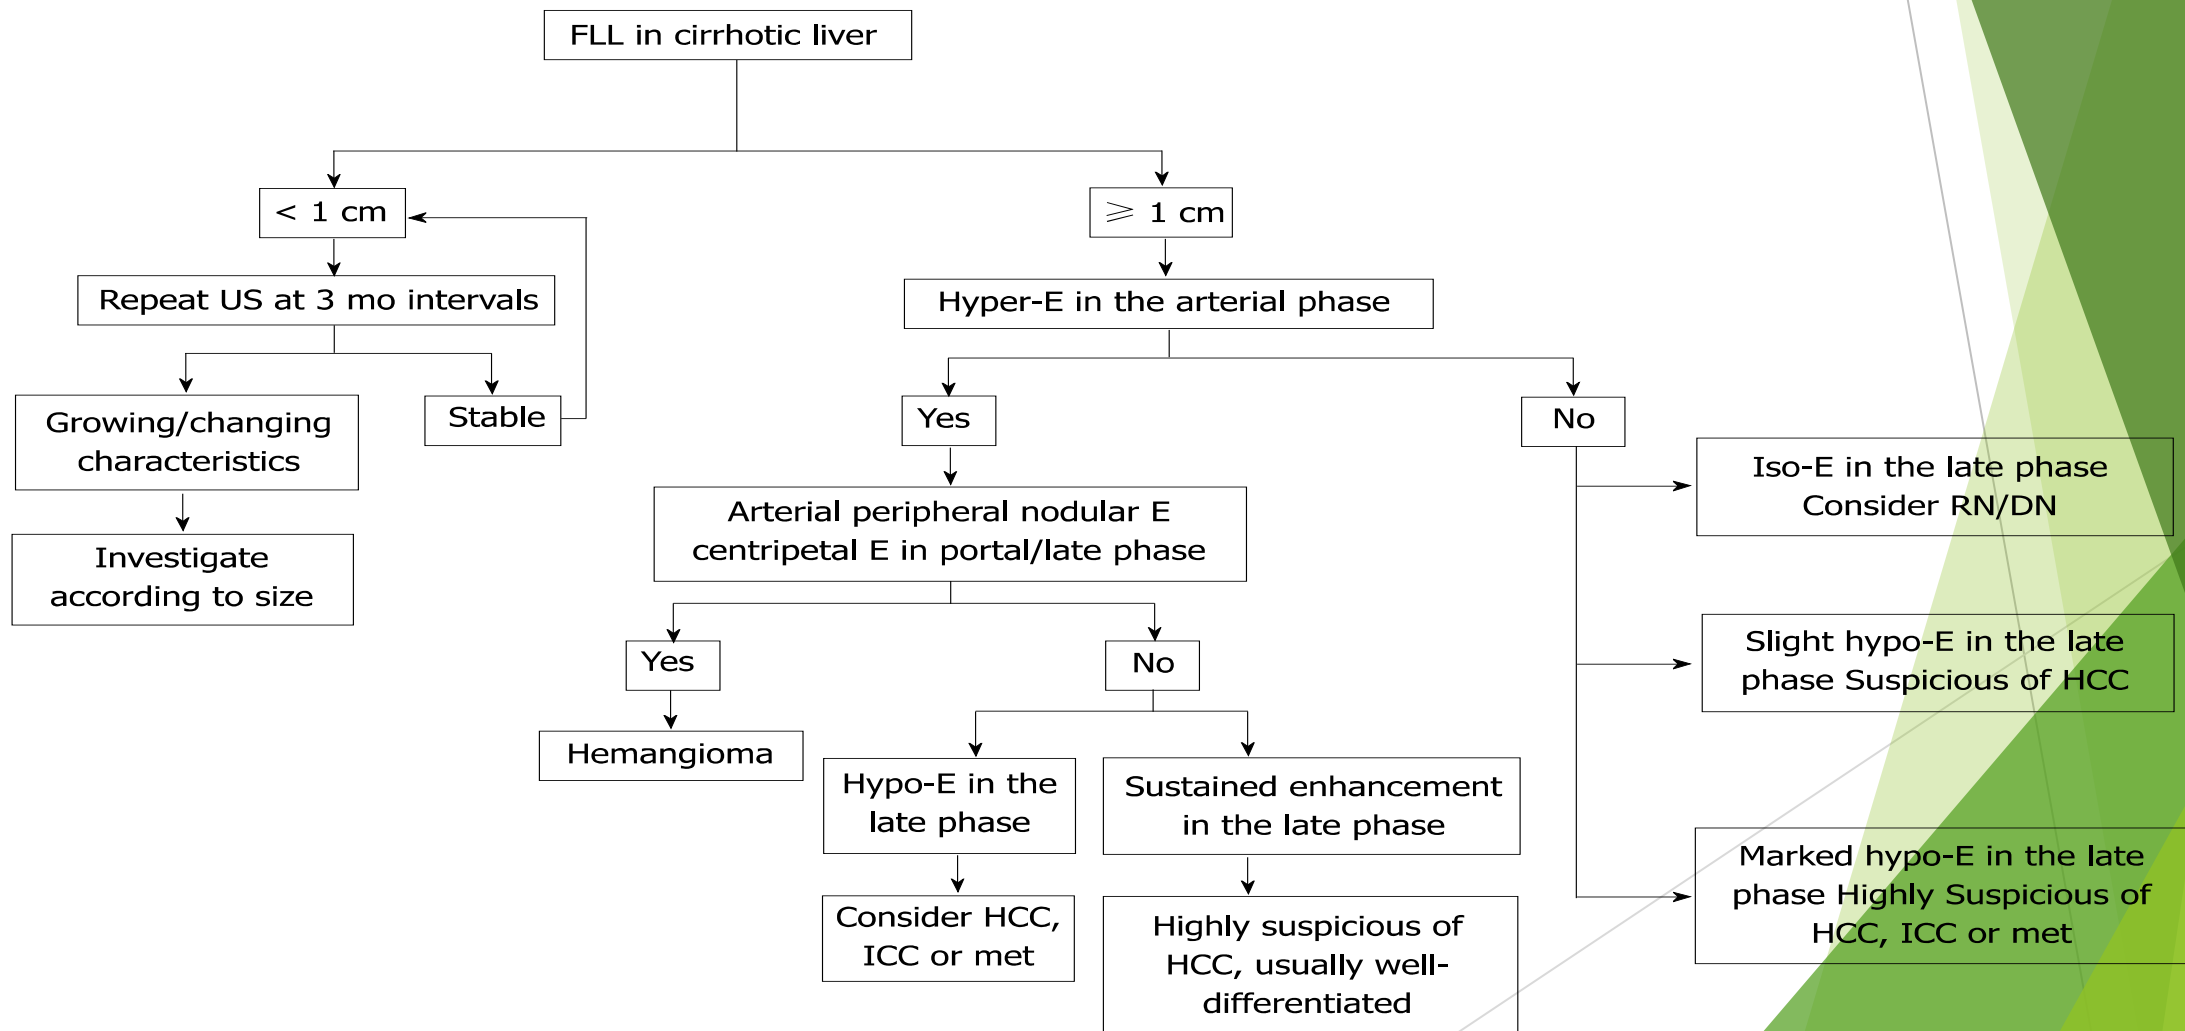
FLL in cirrhotic liver

< 1 cm

$\geqslant$ 1 cm

Repeat US at 3 mo intervals

Growing/changing characteristics

Stable

Investigate according to size

Hyper-E in the arterial phase

Yes

No

Arterial peripheral nodular E centripetal E in portal/late phase

Yes

Hemangioma

No

Hypo-E in the late phase

Consider HCC, ICC or met

Sustained enhancement in the late phase

Highly suspicious of HCC, usually well-differentiated

Iso-E in the late phase Consider RN/DN

Slight hypo-E in the late phase Suspicious of HCC

Marked hypo-E in the late phase Highly Suspicious of HCC, ICC or met